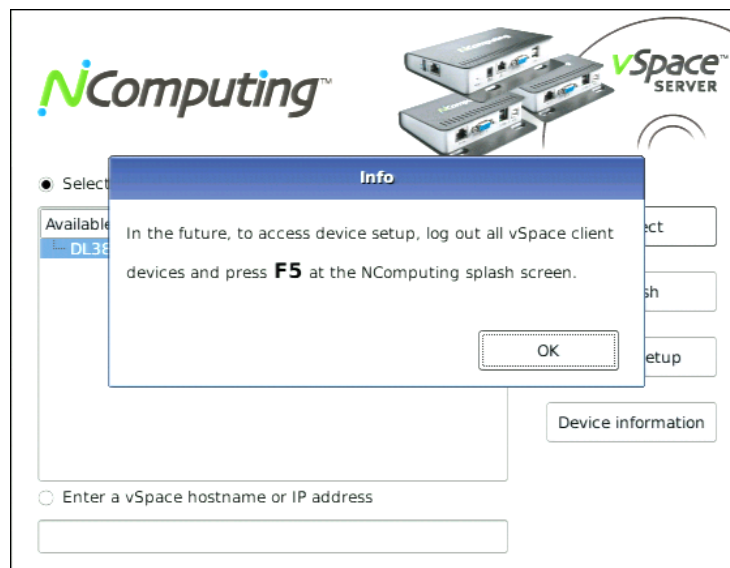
NComputing™

vSpace™
SERVER

Select

Available
DL38

Info

In the future, to access device setup, log out all vSpace client devices and press **F5** at the NComputing splash screen.

OK

ect

sh

etup

Device information

Enter a vSpace hostname or IP address